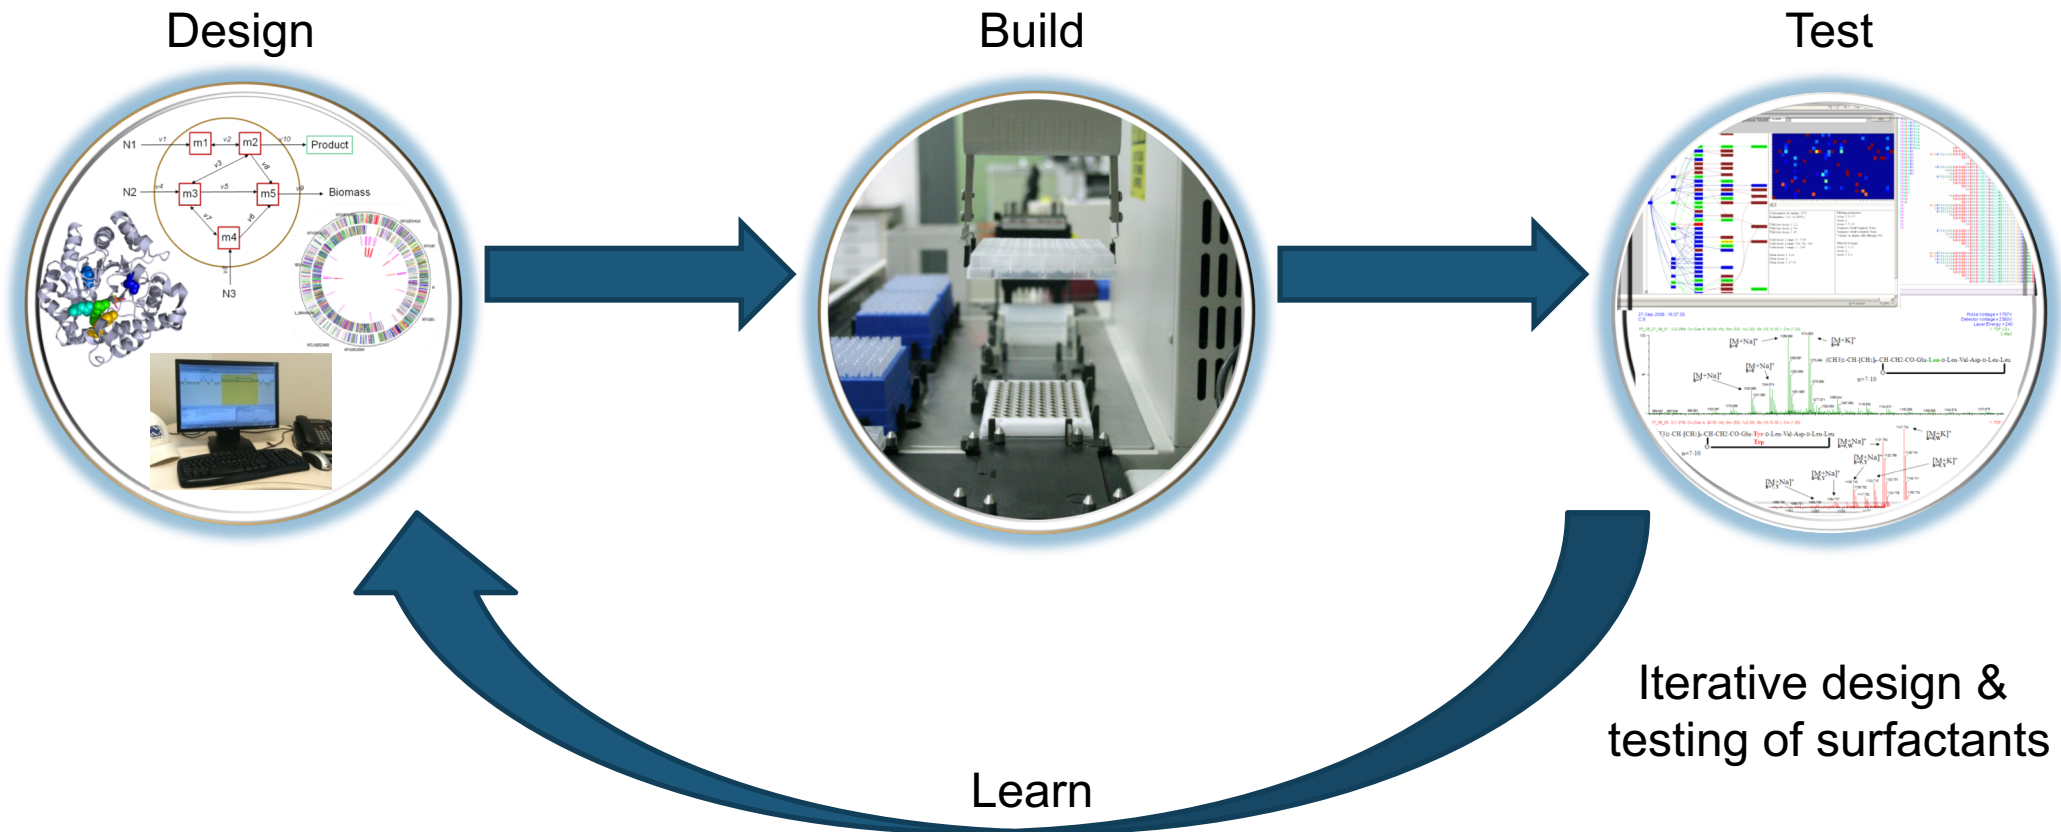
Design

Build

Test

N1
v1
m1
v2
m2
v10
Product
v3
v8
N2
v4
m3
v5
m5
v9
Biomass
v7
v6
m4
N3

$[M+Na]^+$
$[M+K]^+$
(CH3)2-CH-(CH2)n-CH-CH2-CO-Glu-Leu-D-Leu-Val-Asp-D-Leu-Leu
n=7-10

Iterative design & testing of surfactants

Learn